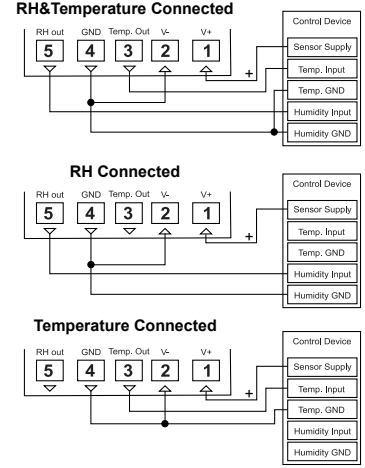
RH&Temperature Connected

RH out GND Temp. Out V- V+
5 4 3 2 1
+

Control Device
Sensor Supply
Temp. Input
Temp. GND
Humidity Input
Humidity GND

RH Connected

RH out GND Temp. Out V- V+
5 4 3 2 1
+

Control Device
Sensor Supply
Temp. Input
Temp. GND
Humidity Input
Humidity GND

Temperature Connected

RH out GND Temp. Out V- V+
5 4 3 2 1
+

Control Device
Sensor Supply
Temp. Input
Temp. GND
Humidity Input
Humidity GND